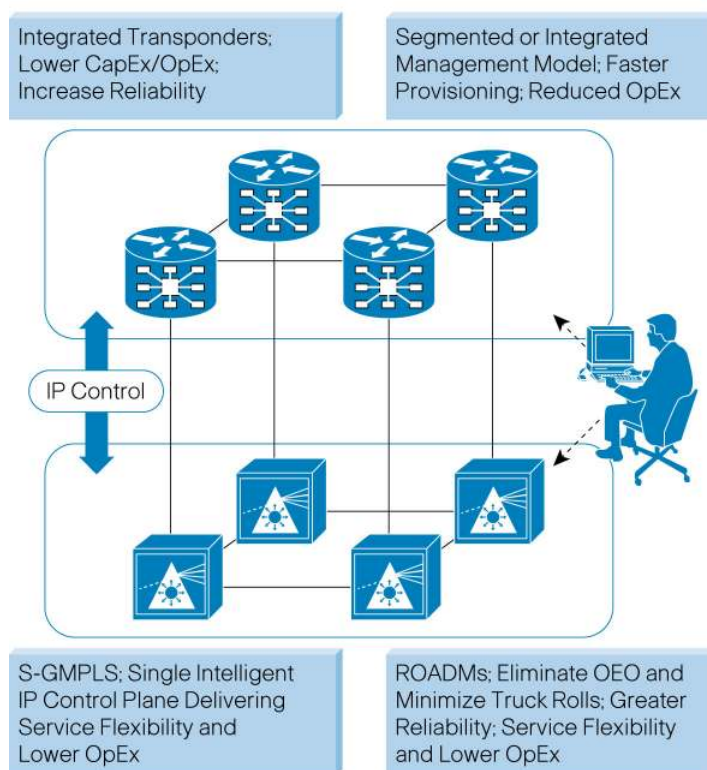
Integrated Transponders; Lower CapEx/OpEx; Increase Reliability

Segmented or Integrated Management Model; Faster Provisioning; Reduced OpEx

IP Control

S-GMPLS; Single Intelligent IP Control Plane Delivering Service Flexibility and Lower OpEx

ROADMs; Eliminate OEO and Minimize Truck Rolls; Greater Reliability; Service Flexibility and Lower OpEx